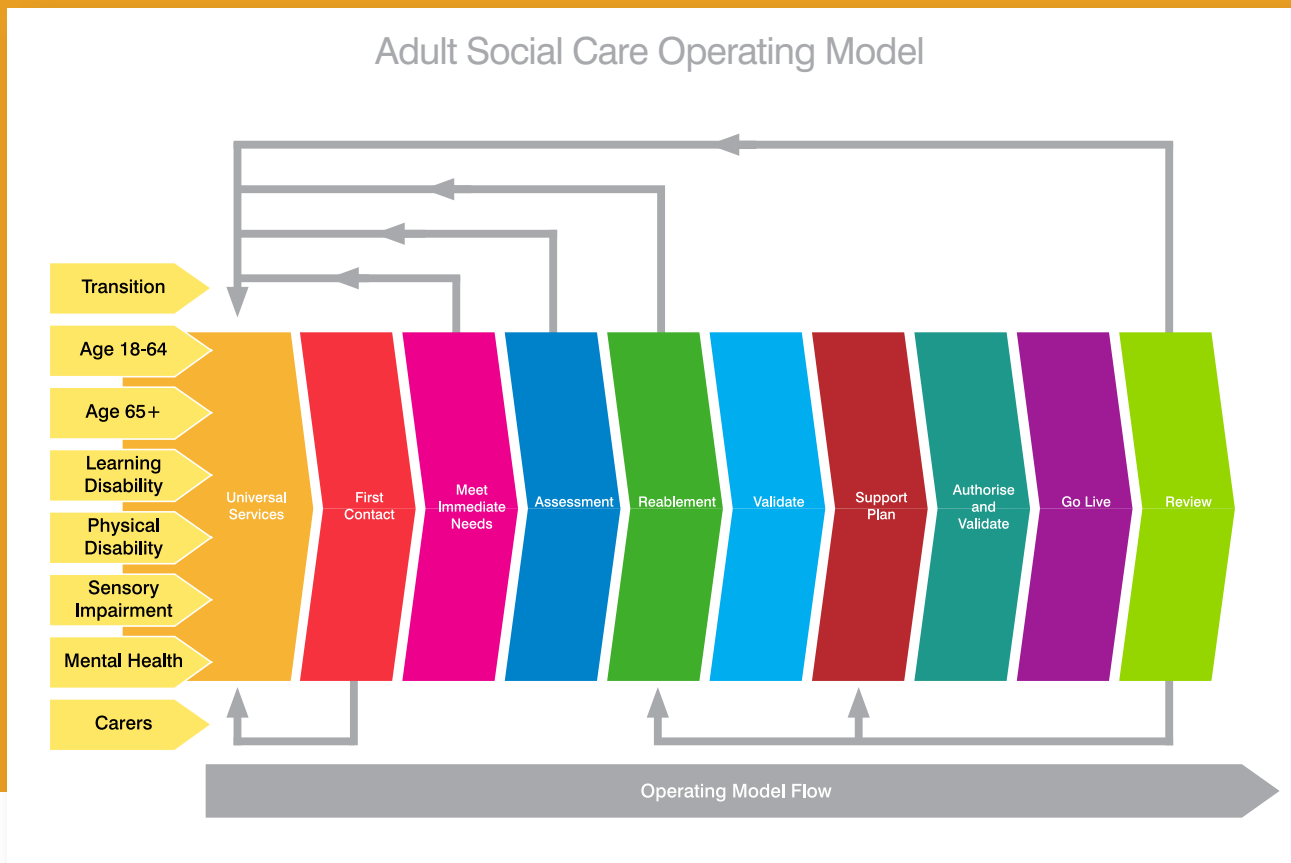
Adult Social Care Operating Model

Transition
Age 18-64
Age 65+
Learning Disability
Physical Disability
Sensory Impairment
Mental Health
Carers

Universal Services
First Contact
Meet Immediate Needs
Assessment
Reablement
Validate
Support Plan
Authorise and Validate
Go Live
Review

Operating Model Flow